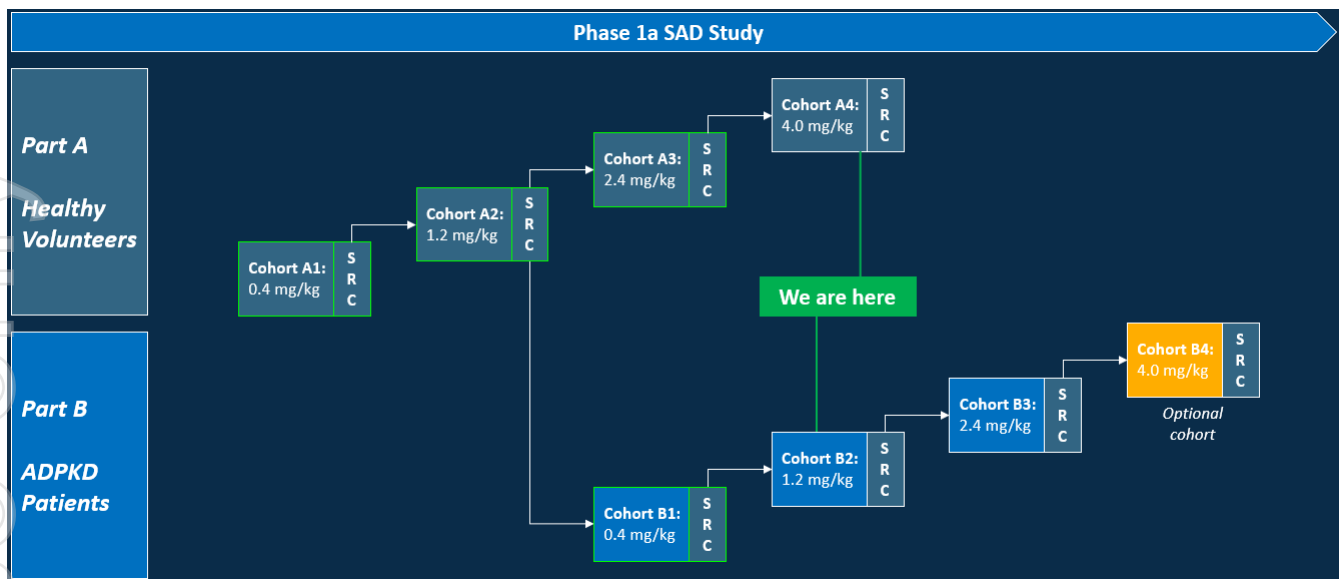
Phase 1a SAD Study

Part A

Healthy Volunteers

Part B

ADPKD Patients

Cohort A1: 0.4 mg/kg | SRC

Cohort A2: 1.2 mg/kg | SRC

Cohort A3: 2.4 mg/kg | SRC

Cohort A4: 4.0 mg/kg | SRC

We are here

Cohort B1: 0.4 mg/kg | SRC

Cohort B2: 1.2 mg/kg | SRC

Cohort B3: 2.4 mg/kg | SRC

Cohort B4: 4.0 mg/kg | SRC

Optional cohort